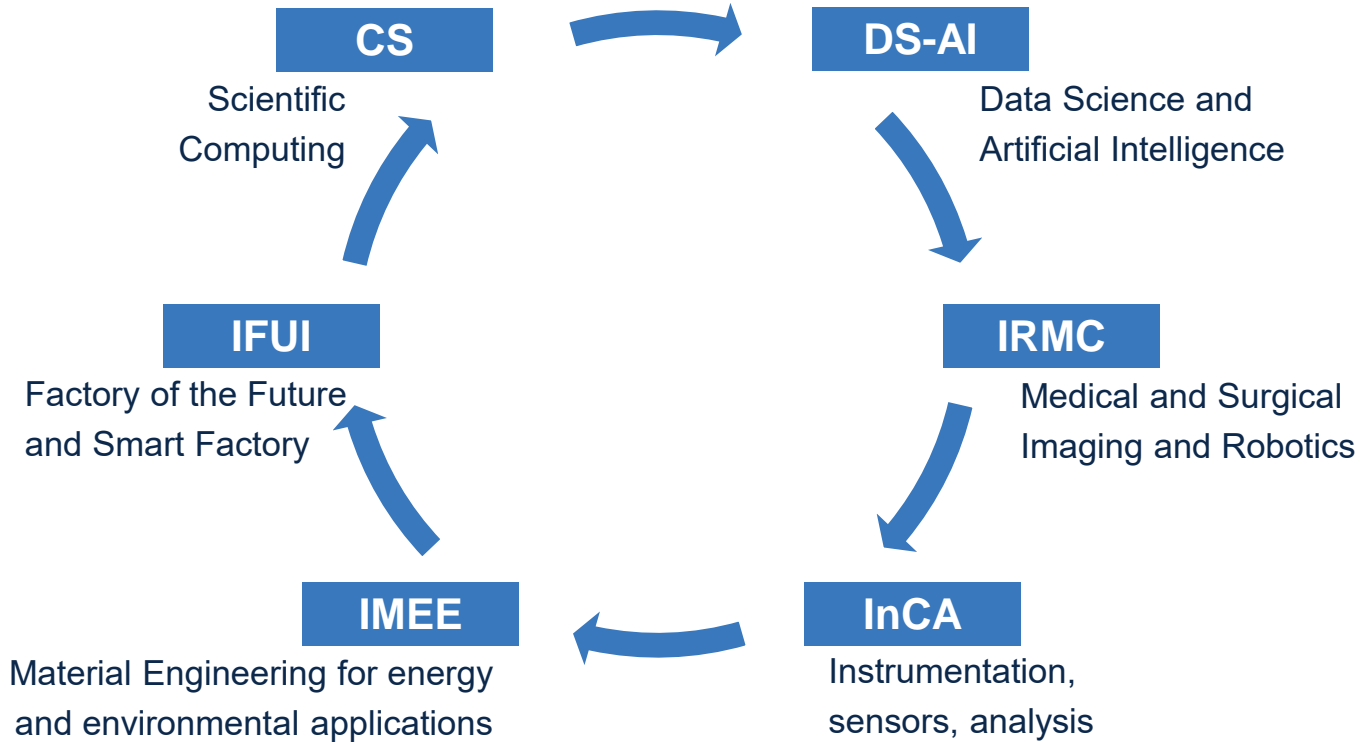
CS

Scientific Computing

DS-AI

Data Science and Artificial Intelligence

IRMC

Medical and Surgical Imaging and Robotics

InCA

Instrumentation, sensors, analysis

IMEE

Material Engineering for energy and environmental applications

IFUI

Factory of the Future and Smart Factory